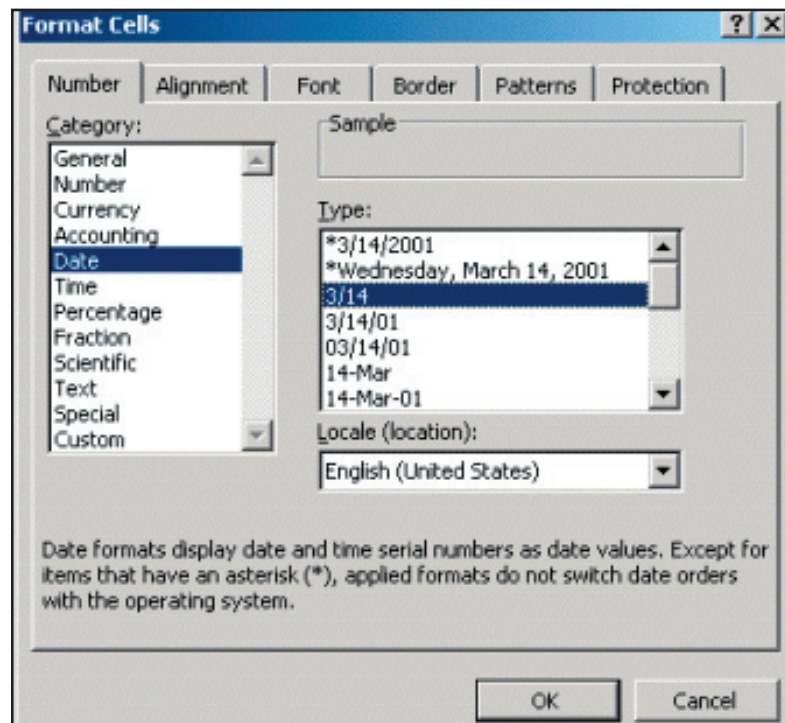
Format Cells

? X

Number
Alignment
Font
Border
Patterns
Protection

Category:
General
Number
Currency
Accounting
Date
Time
Percentage
Fraction
Scientific
Text
Special
Custom

Sample

Type:
*3/14/2001
*Wednesday, March 14, 2001
3/14
3/14/01
03/14/01
14-Mar
14-Mar-01

Locale (location):
English (United States)

Date formats display date and time serial numbers as date values. Except for items that have an asterisk (*), applied formats do not switch date orders with the operating system.

OK
Cancel